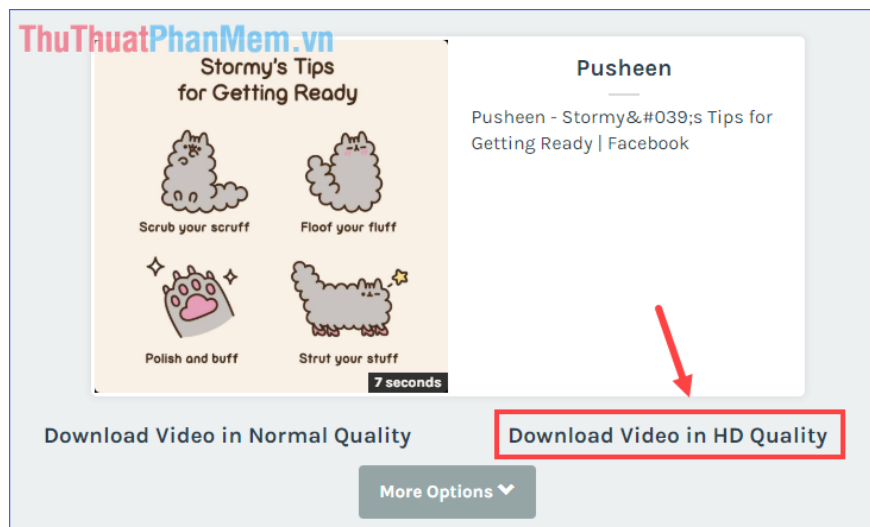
ThuThuatPhanMem.vn

Stormy's Tips for Getting Ready

Scrub your scruff

Floof your fluff

Polish and buff

Strut your stuff

7 seconds

Pusheen

Pusheen - Stormy&#039;s Tips for Getting Ready | Facebook

Download Video in Normal Quality

Download Video in HD Quality

More Options